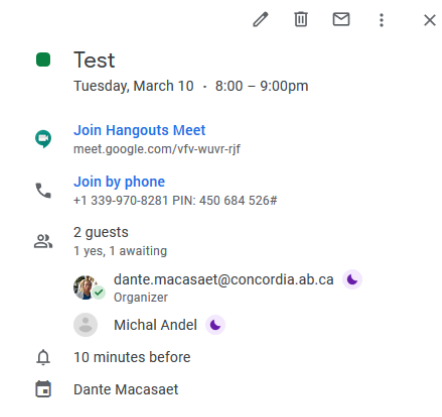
Test
Tuesday, March 10 · 8:00 – 9:00pm

Join Hangouts Meet
meet.google.com/vfv-wuvr-rjf

Join by phone
+1 339-970-8281 PIN: 450 684 526#

2 guests
1 yes, 1 awaiting

dante.macasaet@concordia.ab.ca
Organizer

Michal Andel

10 minutes before

Dante Macasaet